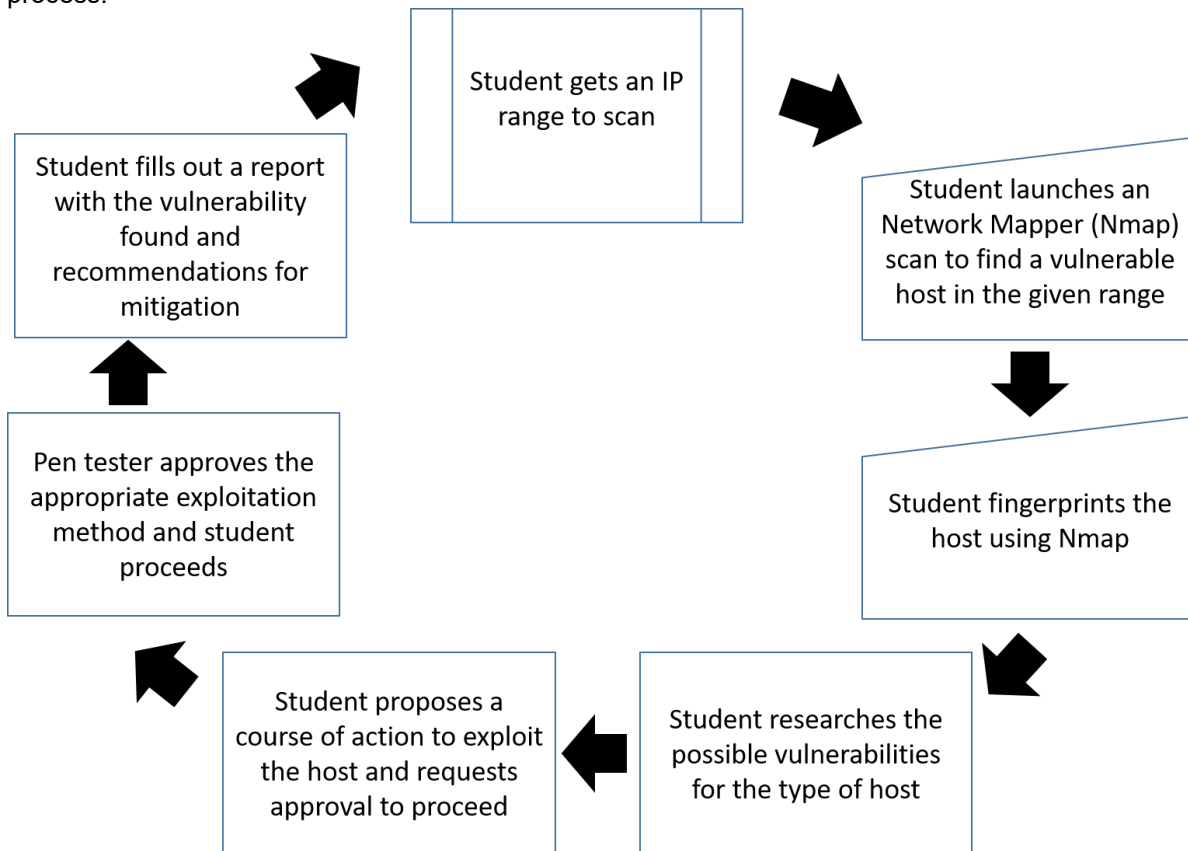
process.

Student gets an IP range to scan

Student launches an Network Mapper (Nmap) scan to find a vulnerable host in the given range

Student fingerprints the host using Nmap

Student researches the possible vulnerabilities for the type of host

Student proposes a course of action to exploit the host and requests approval to proceed

Pen tester approves the appropriate exploitation method and student proceeds

Student fills out a report with the vulnerability found and recommendations for mitigation